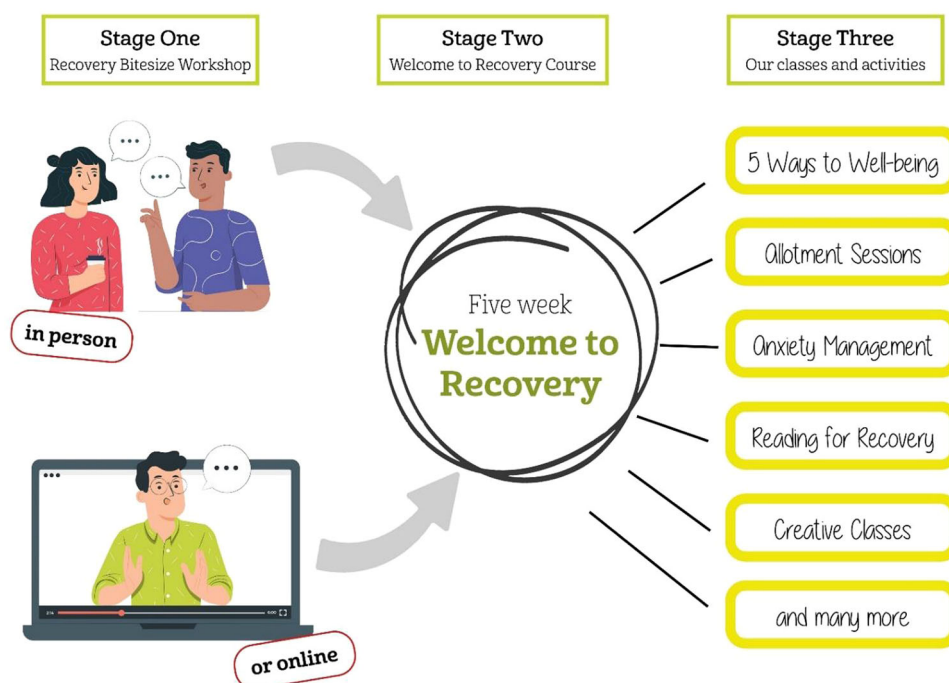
Stage One
Recovery Bitesize Workshop

Stage Two
Welcome to Recovery Course

Stage Three
Our classes and activities

in person

or online

Five week
Welcome to Recovery

5 Ways to Well-being

Allotment Sessions

Anxiety Management

Reading for Recovery

Creative Classes

and many more